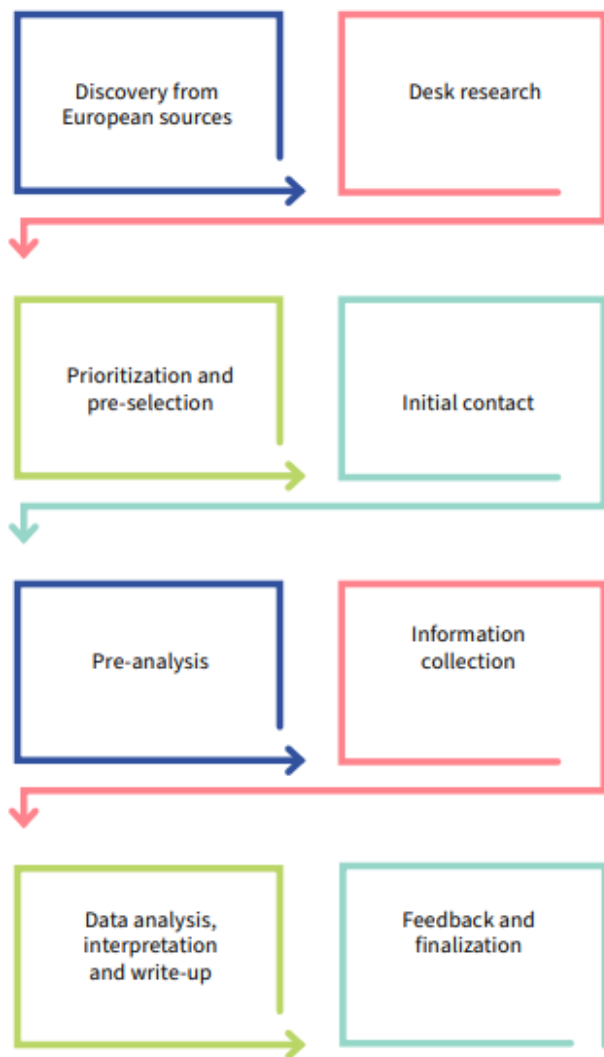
Discovery from European sources

Desk research

Prioritization and pre-selection

Initial contact

Pre-analysis

Information collection

Data analysis, interpretation and write-up

Feedback and finalization